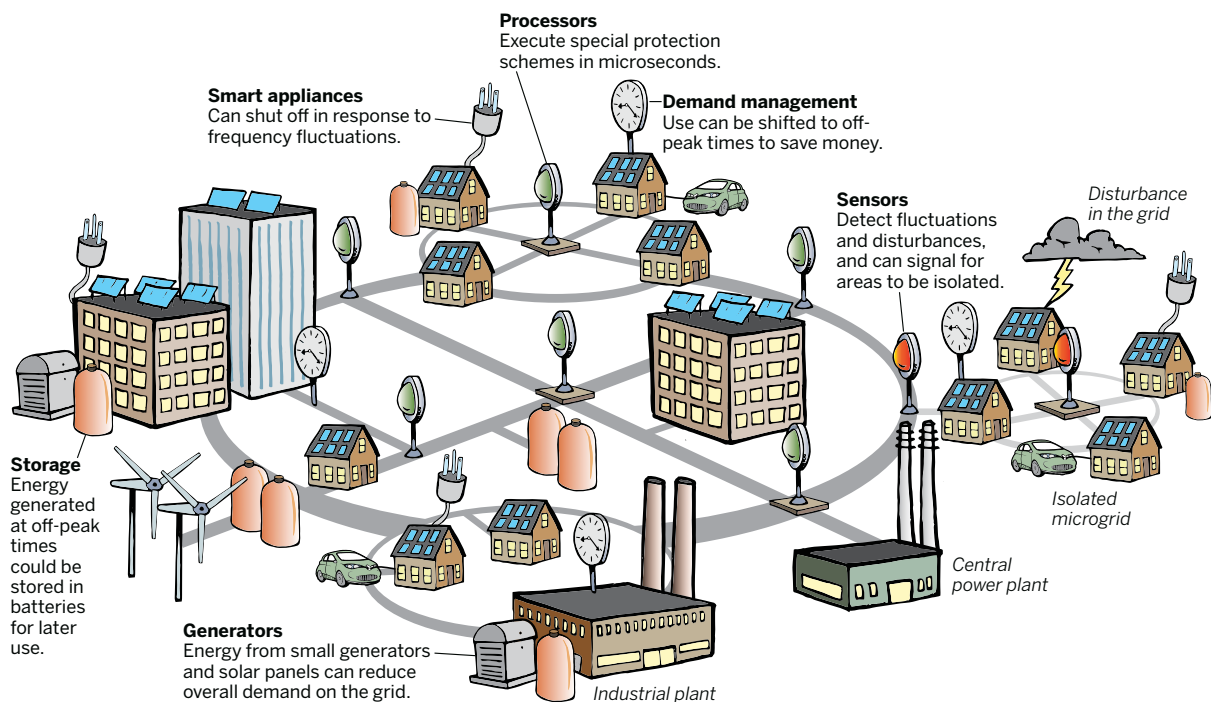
**Processors**
Execute special protection schemes in microseconds.

**Smart appliances**
Can shut off in response to frequency fluctuations.

**Demand management**
Use can be shifted to off-peak times to save money.

**Sensors**
Detect fluctuations and disturbances, and can signal for areas to be isolated.

*Disturbance in the grid*

**Storage**
Energy generated at off-peak times could be stored in batteries for later use.

*Isolated microgrid*

*Central power plant*

**Generators**
Energy from small generators and solar panels can reduce overall demand on the grid.

*Industrial plant*